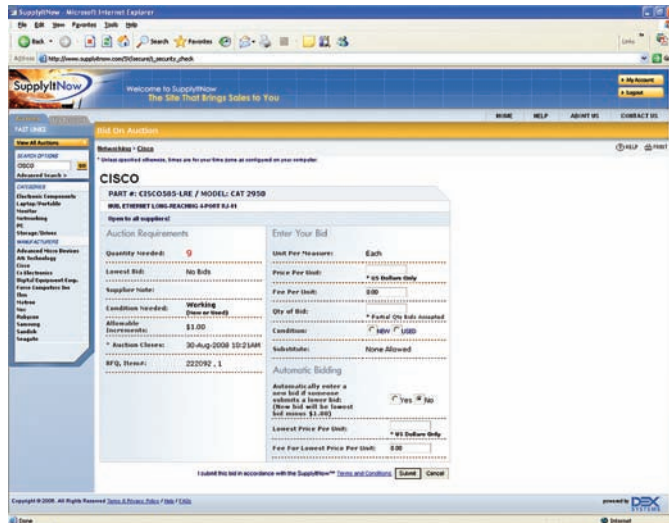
SupplyItNow - Microsoft Internet Explorer

File Edit View Favorites Tools Help

Back Search Favorites

Address http://www.supplyitnow.com/SI/secure/_security_check

Links

SupplyItNow

Welcome to SupplyItNow
The Site That Brings Sales to You

My Account
Logout

HOME HELP ABOUT US CONTACT US

FAST LINKS

View All Auctions

SEARCH OPTIONS

CISCO

Advanced Search

CATEGORIES

Electronic Components
Laptop/Portable
Monitor
Networking
PC
Storage/Drives

MANUFACTURERS

Advanced Micro Devices
Ati Technology
Cisco
Cx Electronics
Digital Equipment Corp.
Force Computers Inc
Ibm
Nybox
Nec
Rubycon
Samsung
Sandisk
Seagate

Bid On Auction

Networking > Cisco

HELP PRINT

* Unless specified otherwise, times are for your time zone as configured on your computer.

CISCO

PART #: CISCO585-LRE / MODEL: CAT 2950

W/L ETHERNET LONG-REACHING 4-PORT RJ-11

Open to all suppliers!

Auction Requirements

| | |
|---|---|
| Quantity Needed: | 9 |
| Lowest Bid: | No Bids |
| Supplier Note: | |
| Condition Needed: | Working (New or Used) |
| Allowable Increments: | $1.00 |
| * Auction Closes: | 30-Aug-2008 10:21AM |
| RFQ, Item#: | 222092 , 1 |

Enter Your Bid

| | |
|---|---|
| Unit Per Measure: | Each |
| Price Per Unit: | * US Dollars Only |
| Fee Per Unit: | 0.00 |
| Qty of Bid: | * Partial Qty bids Accepted |
| Condition: | NEW USED |
| Substitute: | None Allowed |

Automatic Bidding

| | |
|---|---|
| Automatically enter a new bid if someone submits a lower bid: (New bid will be lowest bid minus $1.00) | Yes No |
| Lowest Price Per Unit: | * US Dollars Only |
| Fee For Lowest Price Per Unit: | 0.00 |

I submit this bid in accordance with the SupplyItNow™ Terms and Conditions Submit Cancel

Copyright © 2008. All Rights Reserved Terms & Privacy Policy / Help / FAQs

powered by DEX SYSTEMS

Done

Internet